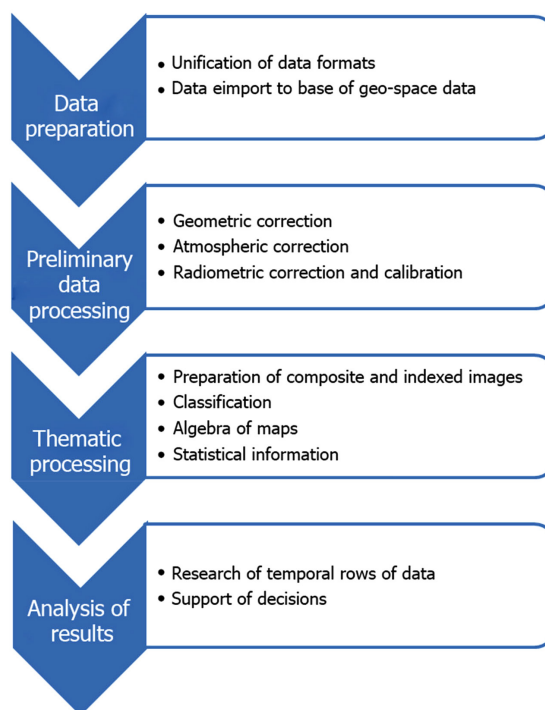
Data preparation

• Unification of data formats
• Data eimport to base of geo-space data

Preliminary data processing

• Geometric correction
• Atmospheric correction
• Radiometric correction and calibration

Thematic processing

• Preparation of composite and indexed images
• Classification
• Algebra of maps
• Statistical information

Analysis of results

• Research of temporal rows of data
• Support of decisions